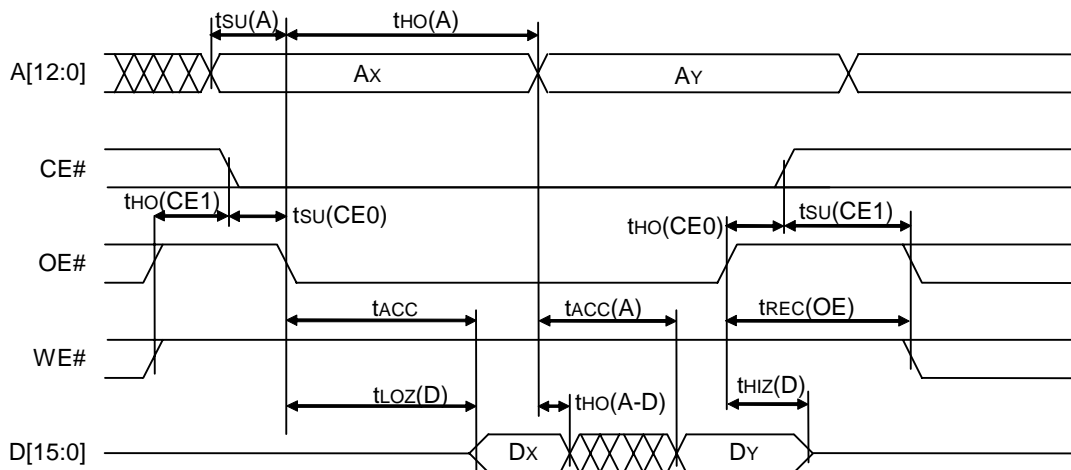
$t_{SU}(A)$
$t_{HO}(A)$
A[12:0]
$A_X$
$A_Y$
CE#
$t_{HO}(CE1)$
$t_{SU}(CE0)$
$t_{HO}(CE0)$
$t_{SU}(CE1)$
OE#
$t_{ACC}$
$t_{ACC}(A)$
$t_{REC}(OE)$
WE#
$t_{LOZ}(D)$
$t_{HO}(A\text{-}D)$
$t_{HIZ}(D)$
D[15:0]
$D_X$
$D_Y$